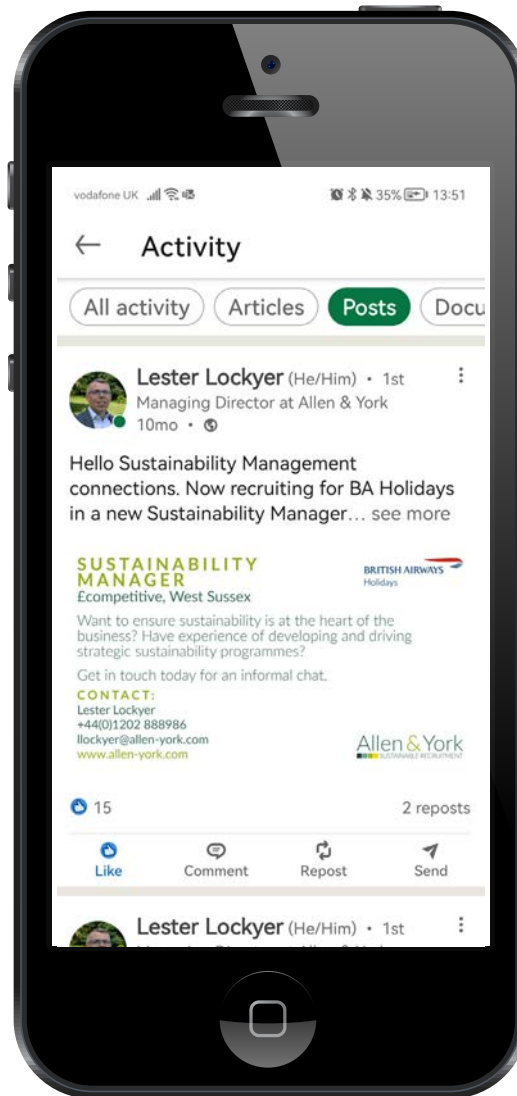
vodafone UK 35% 13:51

← Activity

All activity Articles Posts Docu

Lester Lockyer (He/Him) • 1st
Managing Director at Allen & York
10mo •

Hello Sustainability Management connections. Now recruiting for BA Holidays in a new Sustainability Manager… see more

SUSTAINABILITY MANAGER
£competitive, West Sussex

BRITISH AIRWAYS
Holidays

Want to ensure sustainability is at the heart of the business? Have experience of developing and driving strategic sustainability programmes?

Get in touch today for an informal chat.

CONTACT:
Lester Lockyer
+44(0)1202 888986
llockyer@allen-york.com
www.allen-york.com

Allen & York
SUSTAINABLE RECRUITMENT

15 2 reposts

Like Comment Repost Send

Lester Lockyer (He/Him) • 1st
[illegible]